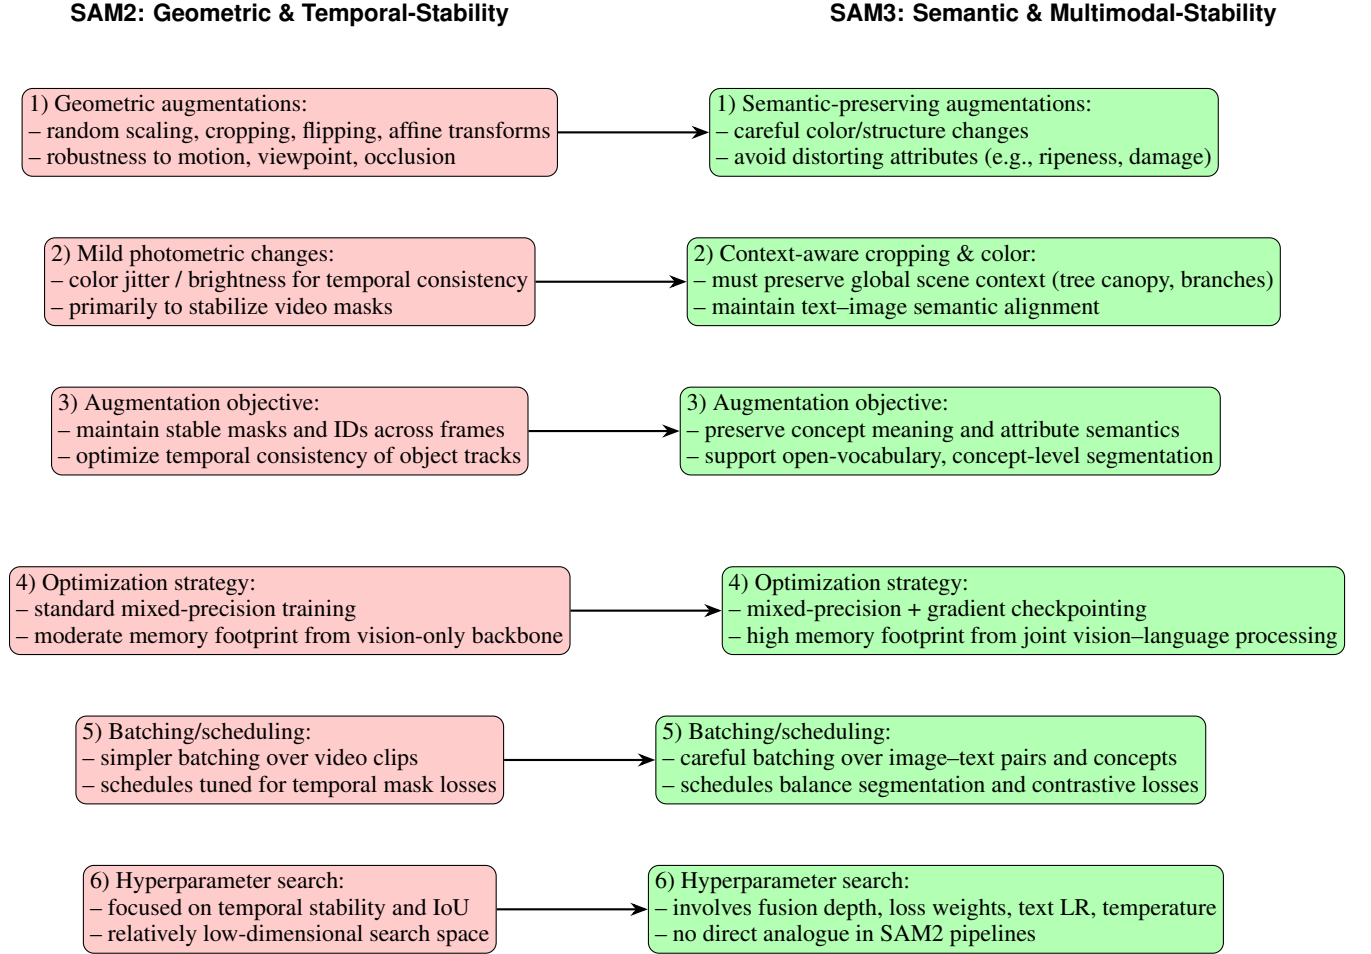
SAM2: Geometric & Temporal-Stability

1) Geometric augmentations:
– random scaling, cropping, flipping, affine transforms
– robustness to motion, viewpoint, occlusion

2) Mild photometric changes:
– color jitter / brightness for temporal consistency
– primarily to stabilize video masks

3) Augmentation objective:
– maintain stable masks and IDs across frames
– optimize temporal consistency of object tracks

4) Optimization strategy:
– standard mixed-precision training
– moderate memory footprint from vision-only backbone

5) Batching/scheduling:
– simpler batching over video clips
– schedules tuned for temporal mask losses

6) Hyperparameter search:
– focused on temporal stability and IoU
– relatively low-dimensional search space

SAM3: Semantic & Multimodal-Stability

1) Semantic-preserving augmentations:
– careful color/structure changes
– avoid distorting attributes (e.g., ripeness, damage)

2) Context-aware cropping & color:
– must preserve global scene context (tree canopy, branches)
– maintain text–image semantic alignment

3) Augmentation objective:
– preserve concept meaning and attribute semantics
– support open-vocabulary, concept-level segmentation

4) Optimization strategy:
– mixed-precision + gradient checkpointing
– high memory footprint from joint vision–language processing

5) Batching/scheduling:
– careful batching over image–text pairs and concepts
– schedules balance segmentation and contrastive losses

6) Hyperparameter search:
– involves fusion depth, loss weights, text LR, temperature
– no direct analogue in SAM2 pipelines